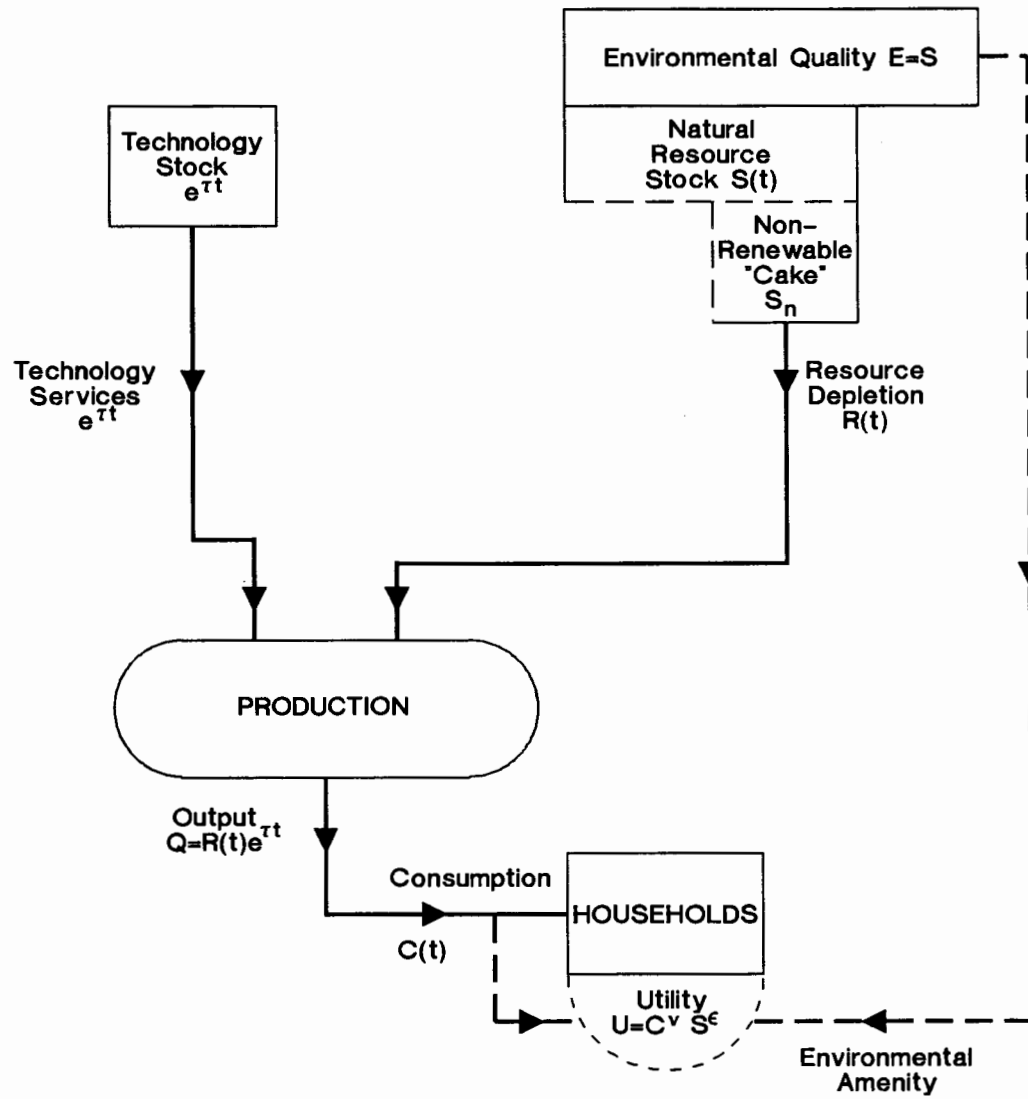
Environmental Quality E=S

Natural Resource Stock S(t)

Non-Renewable "Cake" $S_n$

Technology Stock $e^{\tau t}$

Technology Services $e^{\tau t}$

Resource Depletion R(t)

PRODUCTION

Output $Q=R(t)e^{\tau t}$

Consumption

C(t)

HOUSEHOLDS

Utility $U=C^{\nu} S^{\epsilon}$

Environmental Amenity